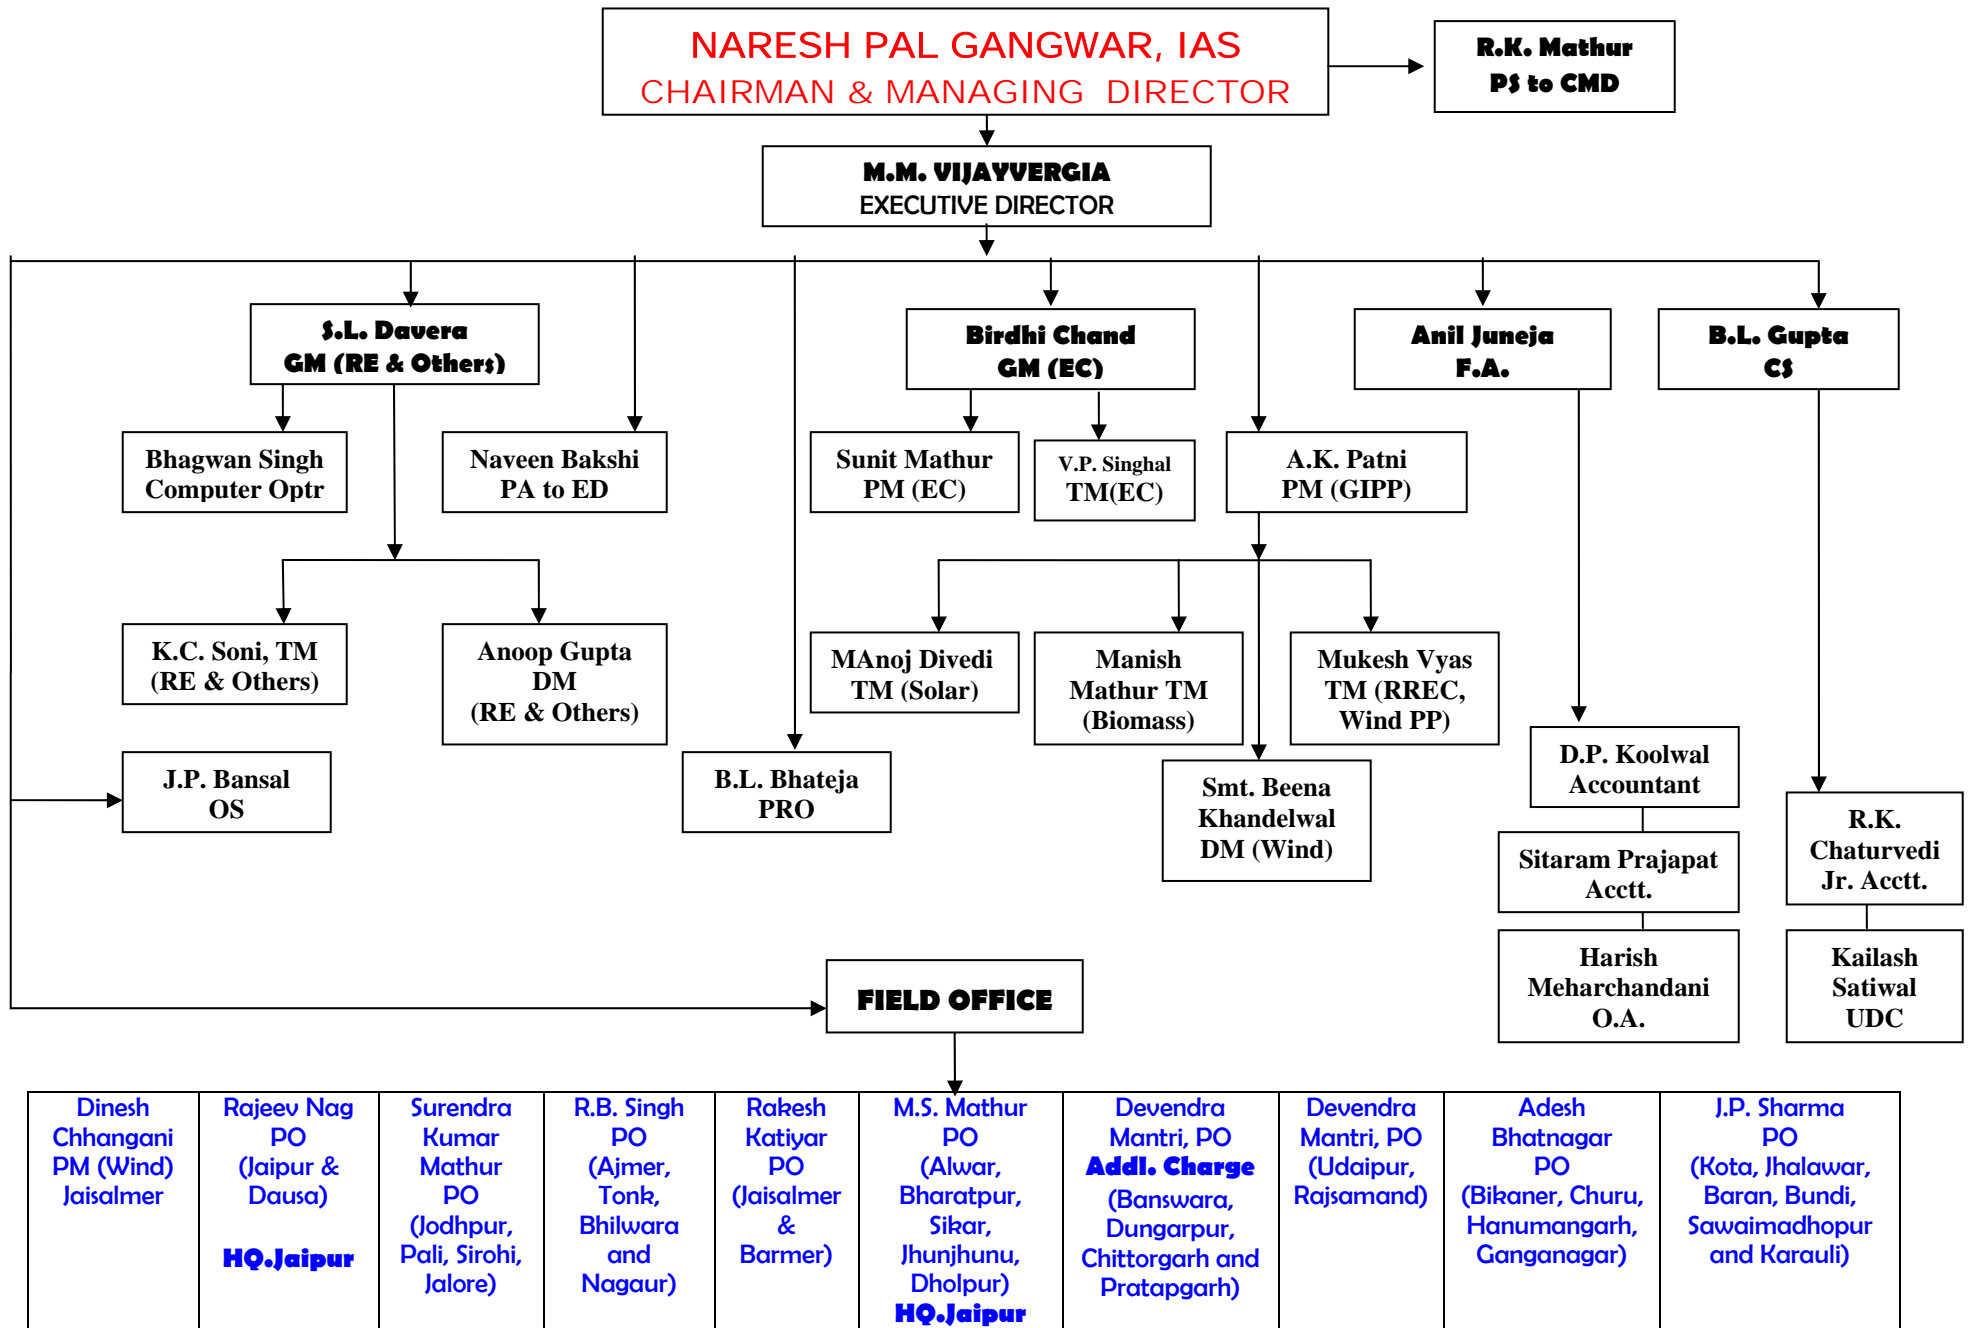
NARESH PAL GANGWAR, IAS
CHAIRMAN & MANAGING DIRECTOR

R.K. Mathur
PS to CMD

M.M. VIJAYVERGIA
EXECUTIVE DIRECTOR

S.L. Davera
GM (RE & Others)

Bhagwan Singh
Computer Optr

Naveen Bakshi
PA to ED

K.C. Soni, TM
(RE & Others)

Anoop Gupta
DM
(RE & Others)

J.P. Bansal
OS

B.L. Bhateja
PRO

Birdhi Chand
GM (EC)

Sunit Mathur
PM (EC)

V.P. Singhal
TM(EC)

A.K. Patni
PM (GIPP)

MAnoj Divedi
TM (Solar)

Manish
Mathur TM
(Biomass)

Mukesh Vyas
TM (RREC,
Wind PP)

Smt. Beena
Khandelwal
DM (Wind)

Anil Juneja
F.A.

D.P. Koolwal
Accountant

Sitaram Prajapat
Acctt.

Harish
Meharchandani
O.A.

B.L. Gupta
CS

R.K.
Chaturvedi
Jr. Acctt.

Kailash
Satiwal
UDC

FIELD OFFICE

| Dinesh Chhangani PM (Wind) Jaisalmer | Rajeev Nag PO (Jaipur & Dausa) HQ.Jaipur | Surendra Kumar Mathur PO (Jodhpur, Pali, Sirohi, Jalore) | R.B. Singh PO (Ajmer, Tonk, Bhilwara and Nagaur) | Rakesh Katiyar PO (Jaisalmer & Barmer) | M.S. Mathur PO (Alwar, Bharatpur, Sikar, Jhunjhunu, Dholpur) HQ.Jaipur | Devendra Mantri, PO Addl. Charge (Banswara, Dungarpur, Chittorgarh and Pratapgarh) | Devendra Mantri, PO (Udaipur, Rajsamand) | Adesh Bhatnagar PO (Bikaner, Churu, Hanumangarh, Ganganagar) | J.P. Sharma PO (Kota, Jhalawar, Baran, Bundi, Sawaimadhopur and Karauli) |